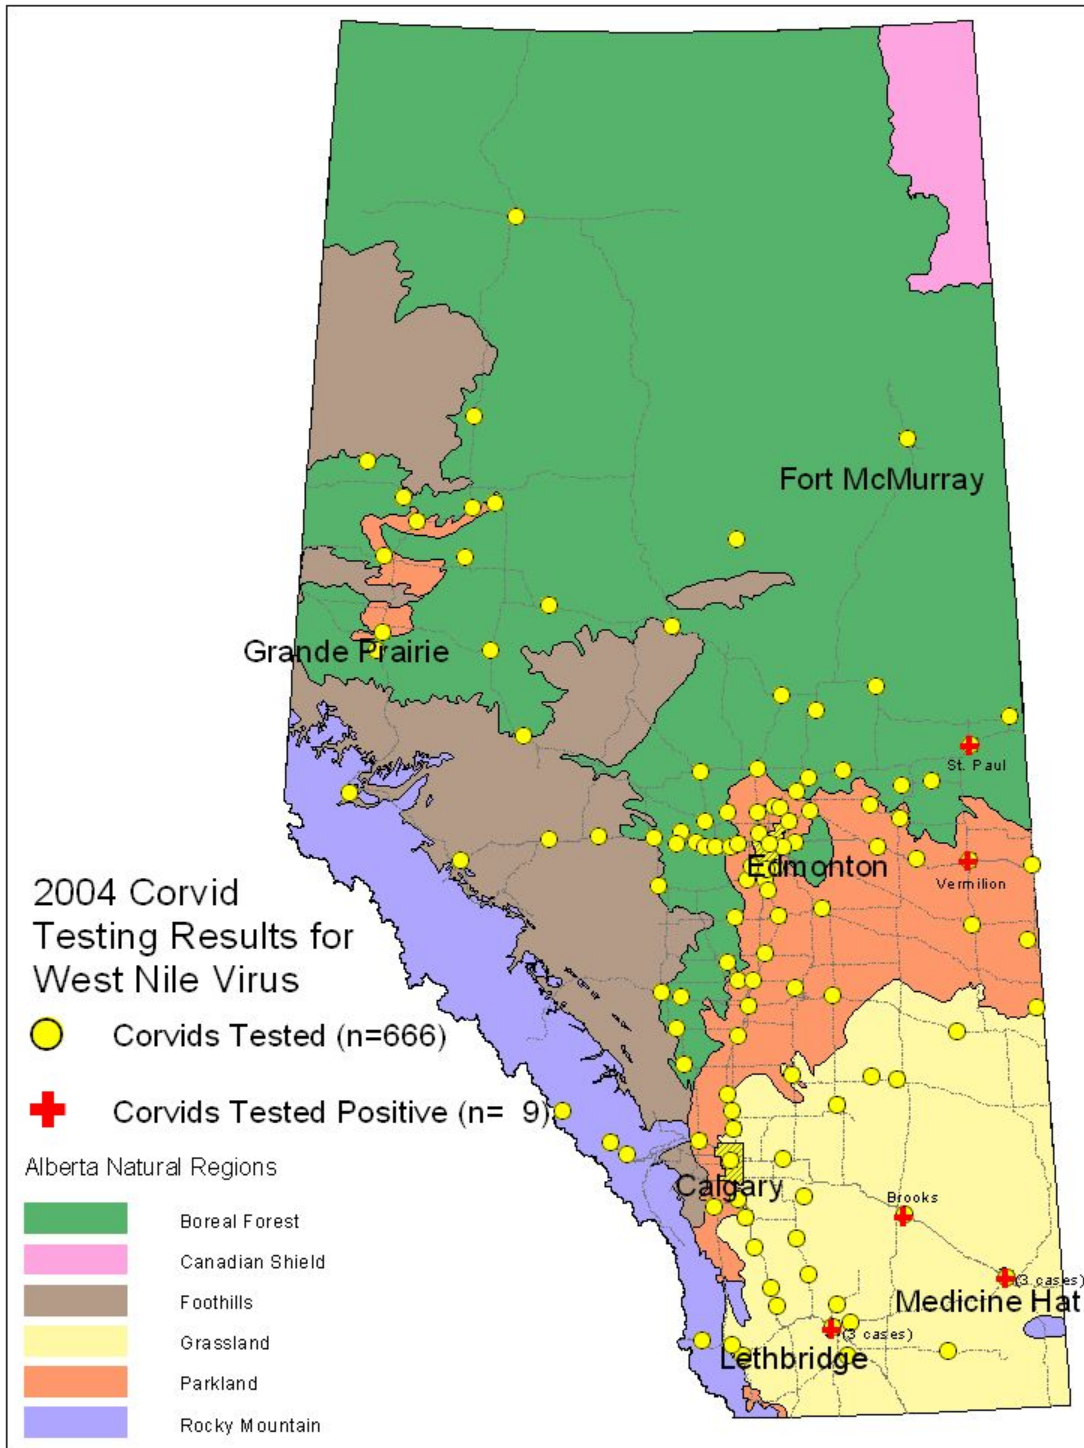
Fort McMurray

Grande Prairie

St. Paul

Edmonton

Vermilion

2004 Corvid Testing Results for West Nile Virus

Corvids Tested (n=666)

Corvids Tested Positive (n= 9)

Alberta Natural Regions

Boreal Forest

Canadian Shield

Foothills

Grassland

Parkland

Rocky Mountain

Calgary

Brooks

(3 cases)

Medicine Hat

(3 cases)

Lethbridge